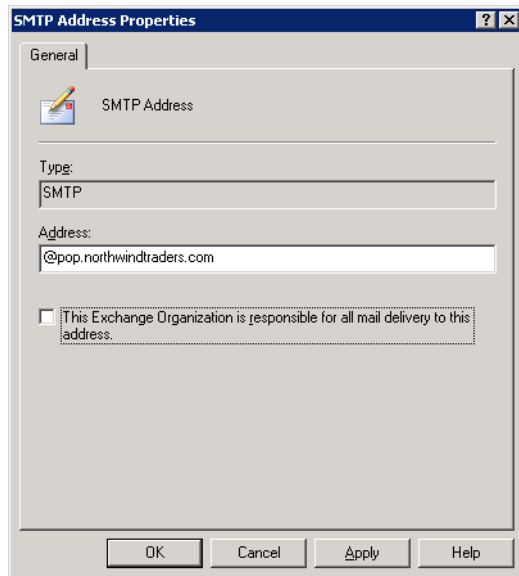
SMTP Address Properties

?

X

General

SMTP Address

Type:

SMTP

Address:

@pop.northwindtraders.com

This Exchange Organization is responsible for all mail delivery to this address.

OK

Cancel

Apply

Help